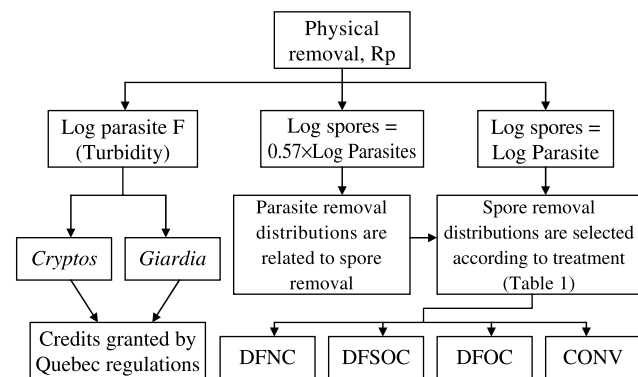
Physical removal, Rp

Log parasite F (Turbidity)

Log spores = 0.57×Log Parasites

Log spores = Log Parasite

Cryptos

Giardia

Parasite removal distributions are related to spore removal

Spore removal distributions are selected according to treatment (Table 1)

Credits granted by Quebec regulations

DFNC

DFSOC

DFOC

CONV